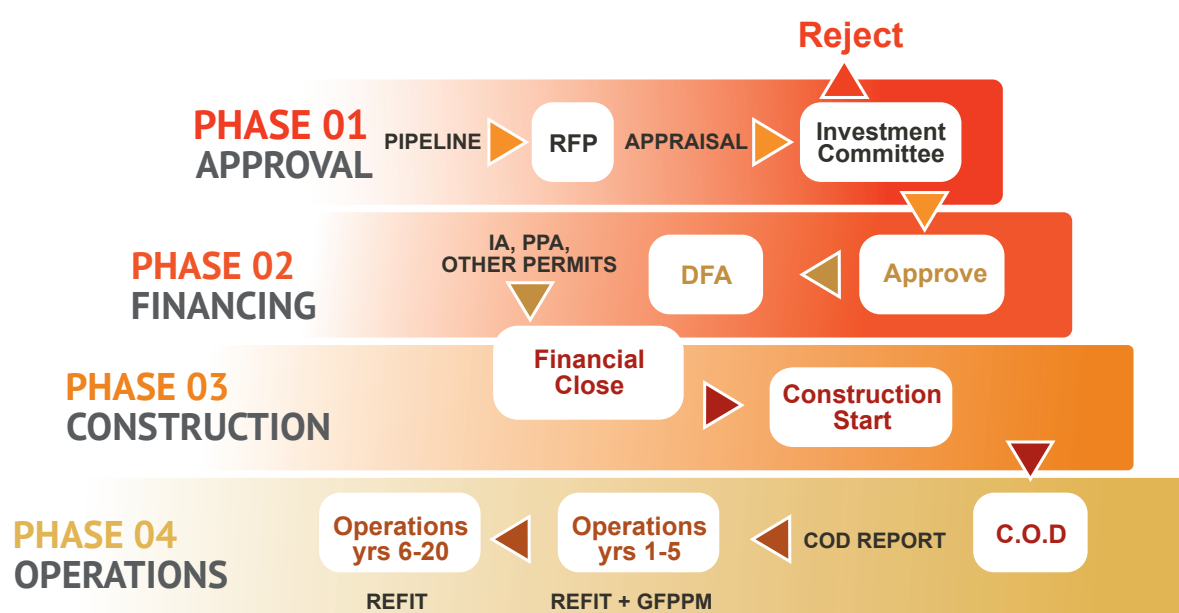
Reject

PHASE 01
APPROVAL

PIPELINE

RFP

APPRAISAL

Investment Committee

PHASE 02
FINANCING

IA, PPA, OTHER PERMITS

DFA

Approve

PHASE 03
CONSTRUCTION

Financial Close

Construction Start

PHASE 04
OPERATIONS

Operations yrs 6-20

Operations yrs 1-5

COD REPORT

C.O.D

REFIT

REFIT + GFPPM